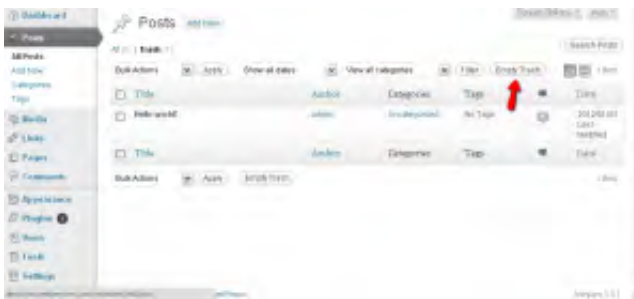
Dashboard
Posts
All Posts
Add New
Categories
Tags
Media
Links
Pages
Comments
Appearance
Plugins
Users
Tools
Settings

Posts Add New
Screen Options Help
All (1) | Trash (1)
Search Posts
Bulk Actions Apply Show all dates View all categories Filter Empty Trash
1 item
| Title | Author | Categories | Tags | | Date |
|---|---|---|---|---|---|
| Hello world! | admin | Uncategorized | No Tags | | 2012/01/01 Last Modified |
| Title | Author | Categories | Tags | | Date |

Bulk Actions Apply Empty Trash
1 item
Version 3.3.1